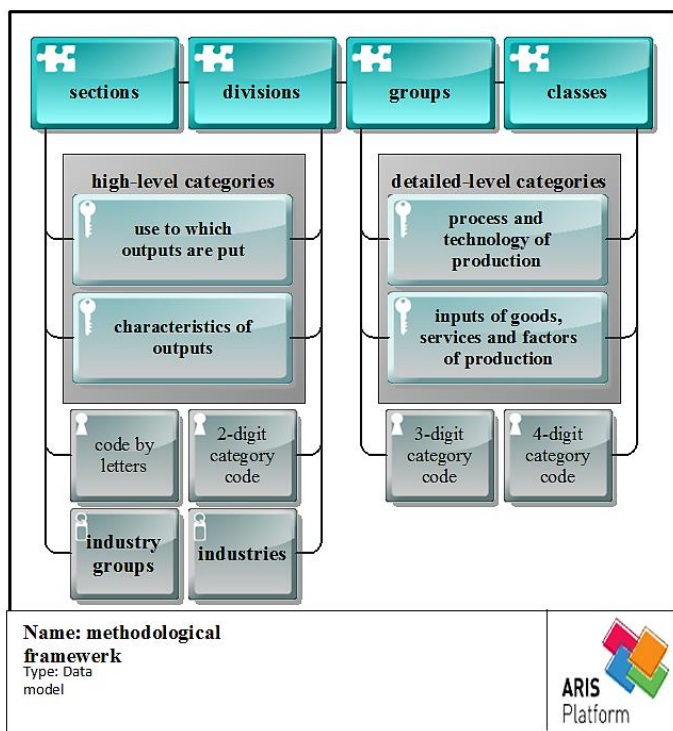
sections

divisions

groups

classes

high-level categories

use to which outputs are put

characteristics of outputs

detailed-level categories

process and technology of production

inputs of goods, services and factors of production

code by letters

2-digit category code

3-digit category code

4-digit category code

industry groups

industries

Name: methodological framewerk
Type: Data model

ARIS Platform